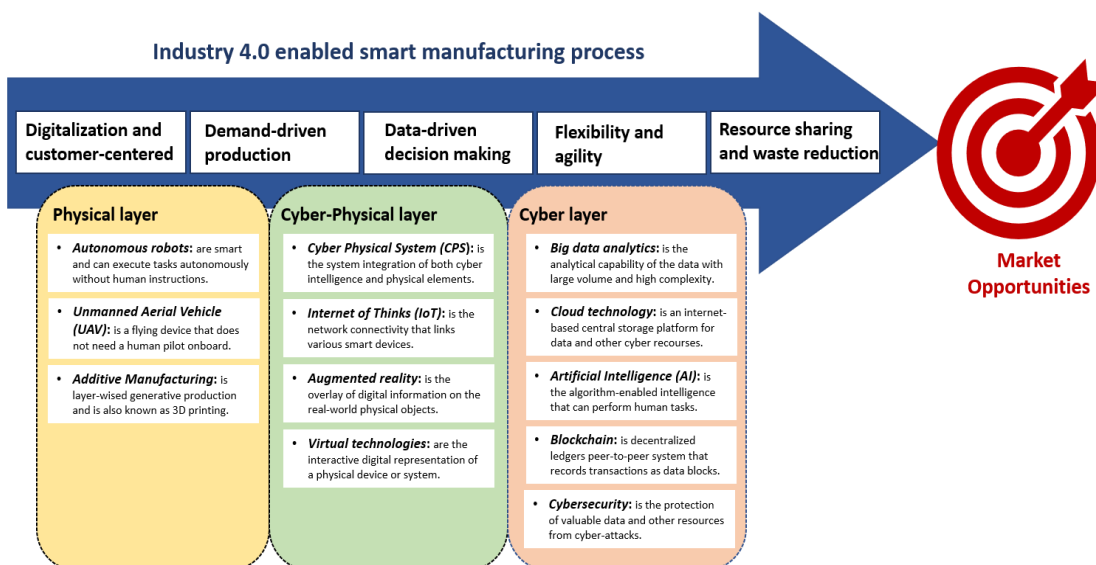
Industry 4.0 enabled smart manufacturing process

Digitalization and customer-centered

Demand-driven production

Data-driven decision making

Flexibility and agility

Resource sharing and waste reduction

Market Opportunities

Physical layer

• Autonomous robots: are smart and can execute tasks autonomously without human instructions.

• Unmanned Aerial Vehicle (UAV): is a flying device that does not need a human pilot onboard.

• Additive Manufacturing: is layer-wised generative production and is also known as 3D printing.

Cyber-Physical layer

• Cyber Physical System (CPS): is the system integration of both cyber intelligence and physical elements.

• Internet of Thinks (IoT): is the network connectivity that links various smart devices.

• Augmented reality: is the overlay of digital information on the real-world physical objects.

• Virtual technologies: are the interactive digital representation of a physical device or system.

Cyber layer

• Big data analytics: is the analytical capability of the data with large volume and high complexity.

• Cloud technology: is an internet-based central storage platform for data and other cyber recourses.

• Artificial Intelligence (AI): is the algorithm-enabled intelligence that can perform human tasks.

• Blockchain: is decentralized ledgers peer-to-peer system that records transactions as data blocks.

• Cybersecurity: is the protection of valuable data and other resources from cyber-attacks.